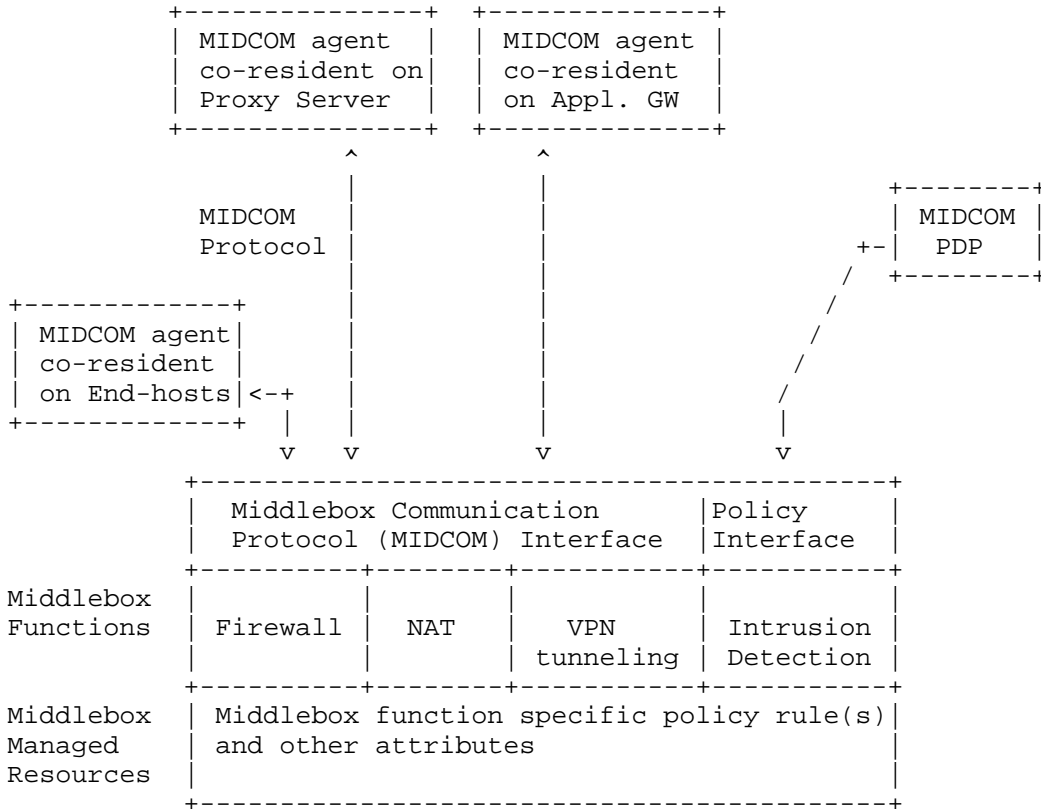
MIDCOM agent co-resident on Proxy Server

MIDCOM agent co-resident on Appl. GW

MIDCOM PDP

MIDCOM Protocol

MIDCOM agent co-resident on End-hosts

Middlebox Communication Protocol (MIDCOM) Interface

Policy Interface

Middlebox Functions

Firewall

NAT

VPN tunneling

Intrusion Detection

Middlebox Managed Resources

Middlebox function specific policy rule(s) and other attributes